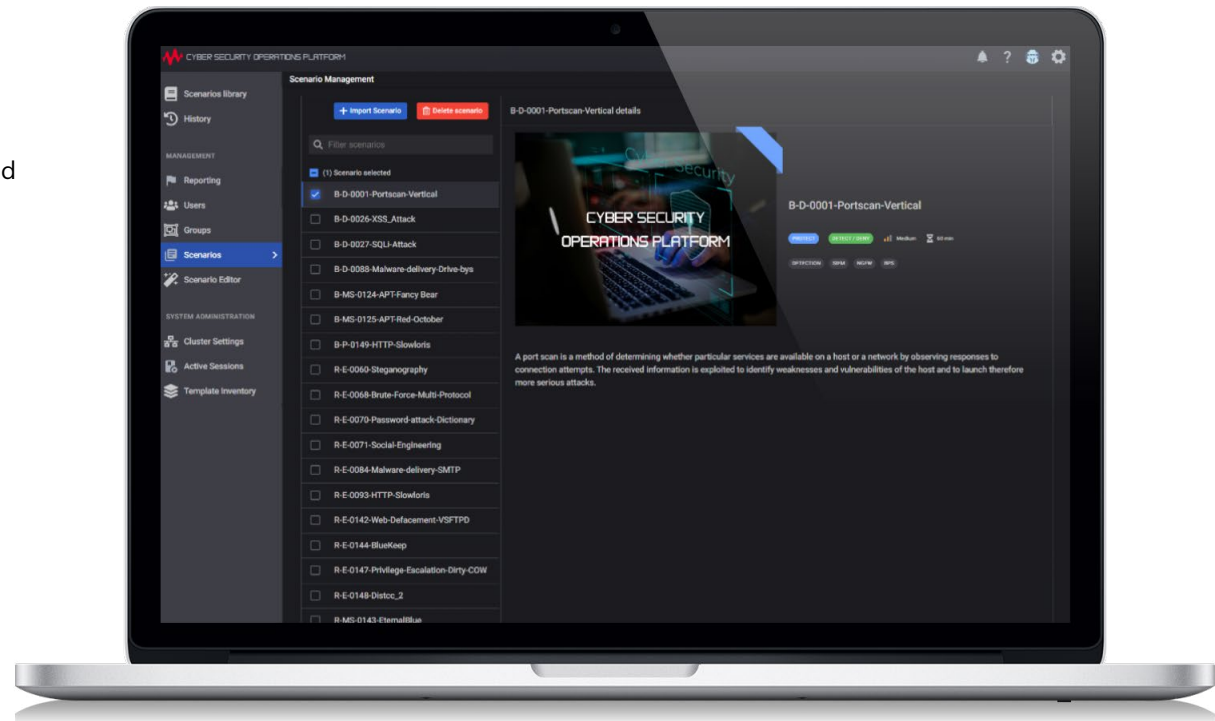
d

CYBER SECURITY OPERATIONS PLATFORM

? 

Scenarios library
History
MANAGEMENT
Reporting
Users
Groups
Scenarios
Scenario Editor
SYSTEM ADMINISTRATION
Cluster Settings
Active Sessions
Template Inventory

Scenario Management

+ Import Scenario
Delete scenario
Filter scenarios
(1) Scenario selected
B-D-0001-Portscan-Vertical
B-D-0026-XSS_Attack
B-D-0027-SQLi-Attack
B-D-0088-Malware-delivery-Drive-bys
B-MS-0124-APT-Fancy Bear
B-MS-0125-APT-Red-October
B-P-0149-HTTP-Slowloris
R-E-0060-Steganography
R-E-0068-Brute-Force-Multi-Protocol
R-E-0070-Password-attack-Dictionary
R-E-0071-Social-Engineering
R-E-0084-Malware-delivery-SMTP
R-E-0093-HTTP-Slowloris
R-E-0142-Web-Defacement-VSFTPD
R-E-0144-BlueKeep
R-E-0147-Privilege-Escalation-Dirty-COW
R-E-0148-Distcc_2
R-MS-0143-EternalBlue

B-D-0001-Portscan-Vertical details

Security
CYBER SECURITY OPERATIONS PLATFORM

B-D-0001-Portscan-Vertical

PROTECT DETECT / DENY Medium 60 min

DETECTION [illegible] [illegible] IPS

A port scan is a method of determining whether particular services are available on a host or a network by observing responses to connection attempts. The received information is exploited to identify weaknesses and vulnerabilities of the host and to launch therefore more serious attacks.